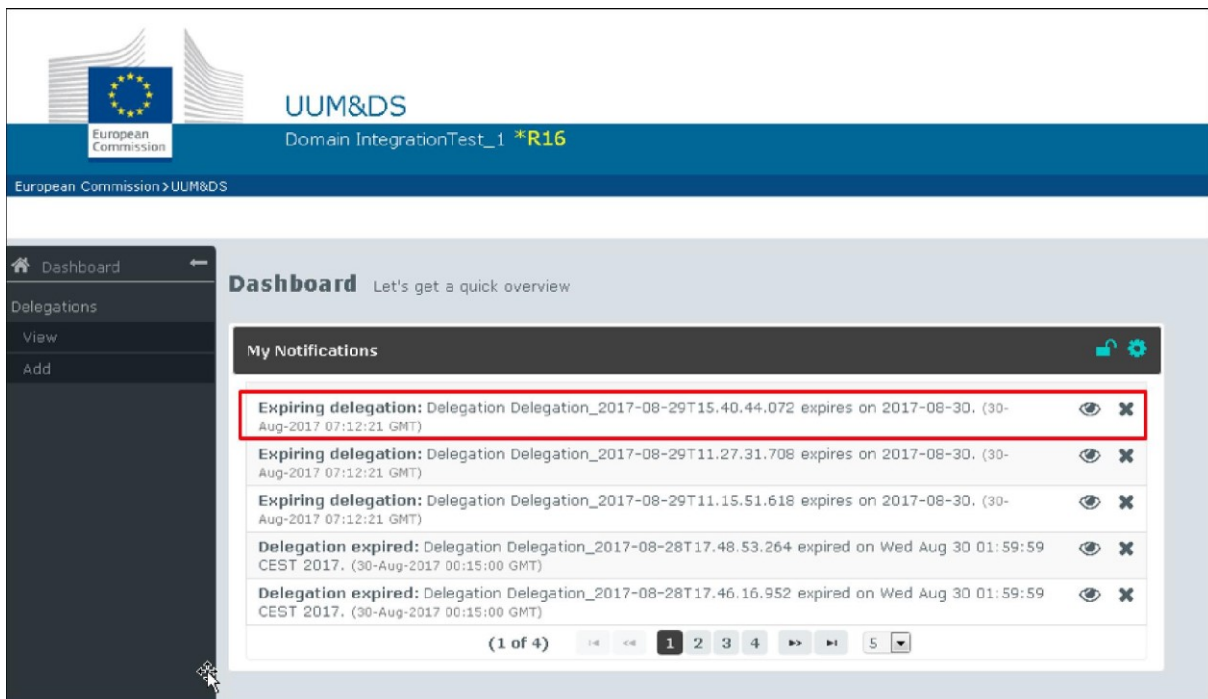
European Commission

UUM&DS

Domain IntegrationTest_1 *R16

European Commission > UUM&DS

Dashboard

Delegations

View

Add

Dashboard Let's get a quick overview

My Notifications

Expiring delegation: Delegation Delegation_2017-08-29T15.40.44.072 expires on 2017-08-30. (30-Aug-2017 07:12:21 GMT)

Expiring delegation: Delegation Delegation_2017-08-29T11.27.31.708 expires on 2017-08-30. (30-Aug-2017 07:12:21 GMT)

Expiring delegation: Delegation Delegation_2017-08-29T11.15.51.618 expires on 2017-08-30. (30-Aug-2017 07:12:21 GMT)

Delegation expired: Delegation Delegation_2017-08-28T17.48.53.264 expired on Wed Aug 30 01:59:59 CEST 2017. (30-Aug-2017 00:15:00 GMT)

Delegation expired: Delegation Delegation_2017-08-28T17.46.16.952 expired on Wed Aug 30 01:59:59 CEST 2017. (30-Aug-2017 00:15:00 GMT)

(1 of 4) 1 2 3 4 5